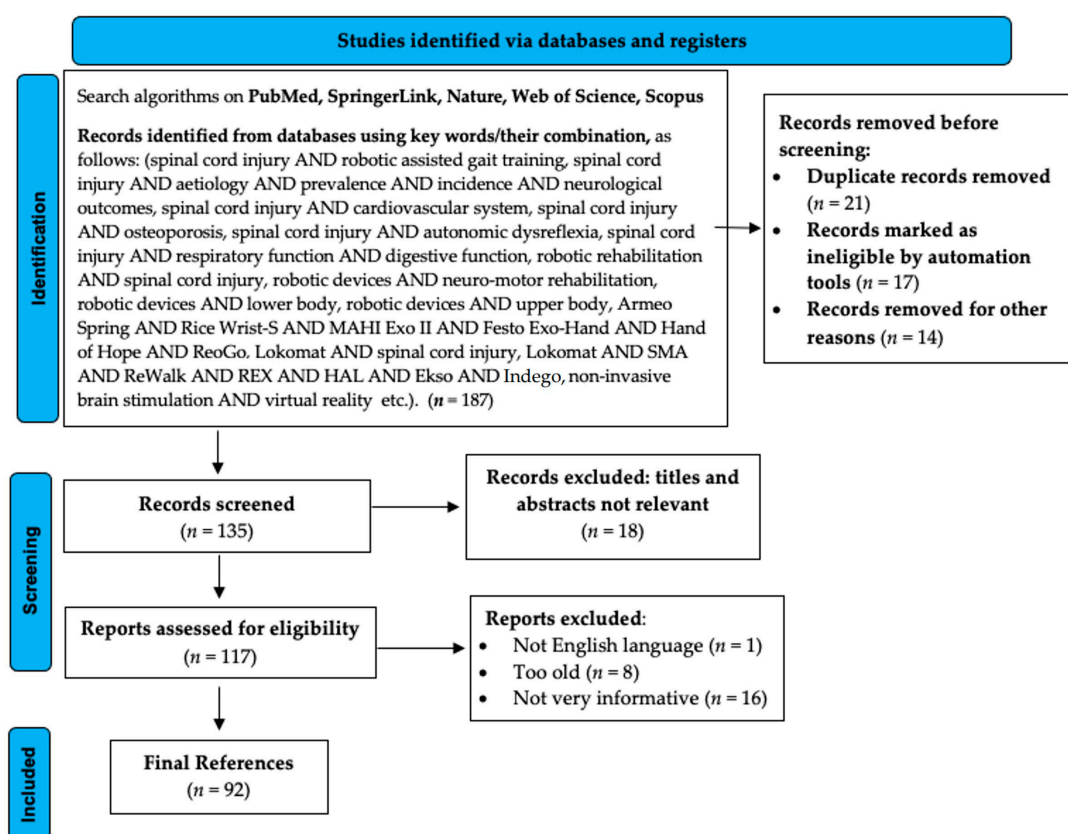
Studies identified via databases and registers

Identification

Search algorithms on PubMed, SpringerLink, Nature, Web of Science, Scopus

Records identified from databases using key words/their combination, as follows: (spinal cord injury AND robotic assisted gait training, spinal cord injury AND aetiology AND prevalence AND incidence AND neurological outcomes, spinal cord injury AND cardiovascular system, spinal cord injury AND osteoporosis, spinal cord injury AND autonomic dysreflexia, spinal cord injury AND respiratory function AND digestive function, robotic rehabilitation AND spinal cord injury, robotic devices AND neuro-motor rehabilitation, robotic devices AND lower body, robotic devices AND upper body, Armeo Spring AND Rice Wrist-S AND MAHI Exo II AND Festo Exo-Hand AND Hand of Hope AND ReoGo. Lokomat AND spinal cord injury, Lokomat AND SMA AND ReWalk AND REX AND HAL AND Ekso AND Indego, non-invasive brain stimulation AND virtual reality etc.). ($n$ = 187)

Records removed before screening:
• Duplicate records removed ($n$ = 21)
• Records marked as ineligible by automation tools ($n$ = 17)
• Records removed for other reasons ($n$ = 14)

Screening

Records screened
($n$ = 135)

Records excluded: titles and abstracts not relevant
($n$ = 18)

Reports assessed for eligibility
($n$ = 117)

Reports excluded:
• Not English language ($n$ = 1)
• Too old ($n$ = 8)
• Not very informative ($n$ = 16)

Included

Final References
($n$ = 92)